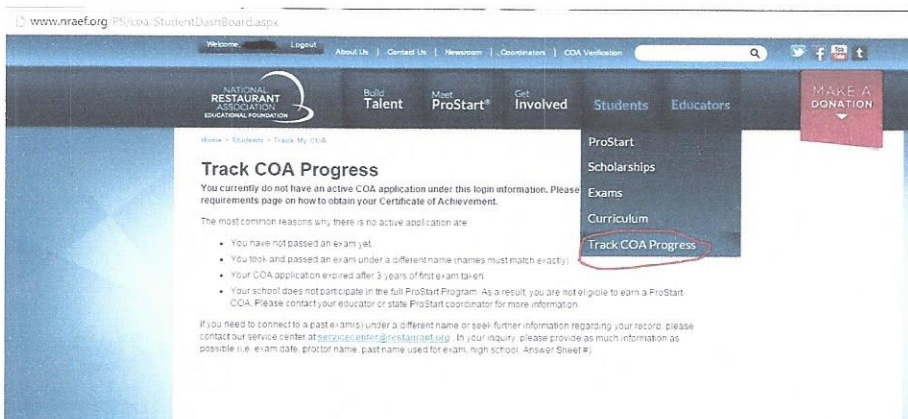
www.nraef.org/PS/coa/StudentDashBoard.aspx

Welcome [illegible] Logout | About Us | Contact Us | Newsroom | Coordinators | COA Verification

NATIONAL RESTAURANT ASSOCIATION EDUCATIONAL FOUNDATION

Build Talent | Meet ProStart® | Get Involved | Students | Educators

MAKE A DONATION

Home > Students > Track My COA

ProStart
Scholarships
Exams
Curriculum
Track COA Progress

Track COA Progress

You currently do not have an active COA application under this login information. Please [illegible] requirements page on how to obtain your Certificate of Achievement.

The most common reasons why there is no active application are:

- You have not passed an exam yet
- You took and passed an exam under a different name (names must match exactly)
- Your COA application expired after 3 years of first exam taken
- Your school does not participate in the full ProStart Program. As a result, you are not eligible to earn a ProStart COA. Please contact your educator or state ProStart coordinator for more information.

If you need to connect to a past exam(s) under a different name or seek further information regarding your record, please contact our service center at servicecenter@restaurant.org. In your inquiry, please provide as much information as possible (i.e. exam date, proctor name, past name used for exam, high school, Answer Sheet #).